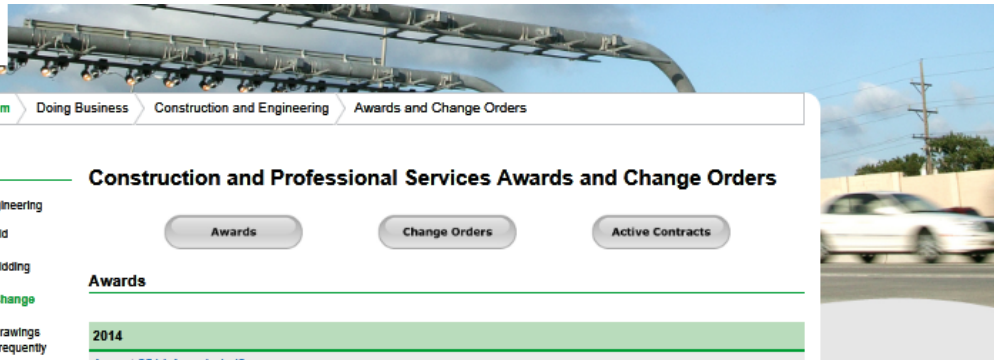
m Doing Business Construction and Engineering Awards and Change Orders

ineering
id
idding
hange
rawings
requently

Construction and Professional Services Awards and Change Orders

Awards
Change Orders
Active Contracts

Awards

2014

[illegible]